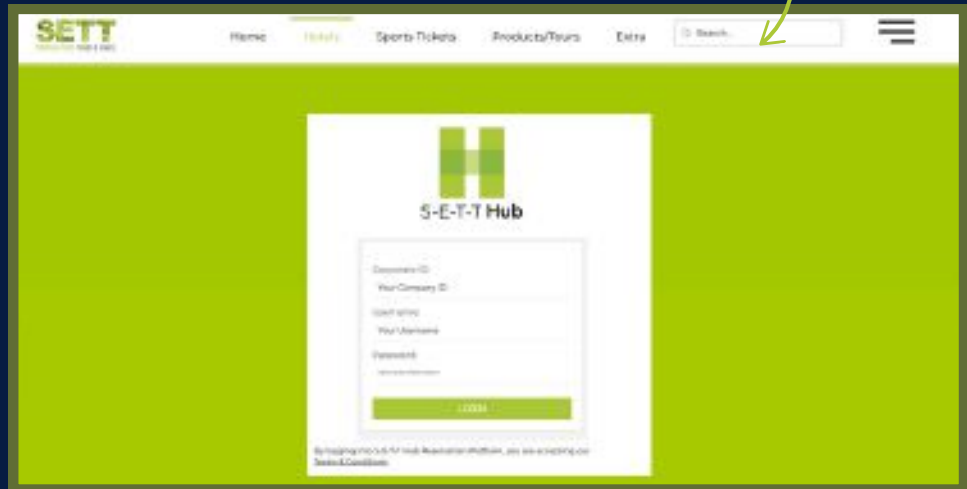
SETT
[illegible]

Home Hotels Sports Tickets Products/Tours Extra

Search...

S-E-T-T Hub

Company ID
Your Company ID
Username
Your Username
Password
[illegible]

LOGIN

By logging into S-E-T-T Hub Reservation Platform, you are accepting our Terms & Conditions